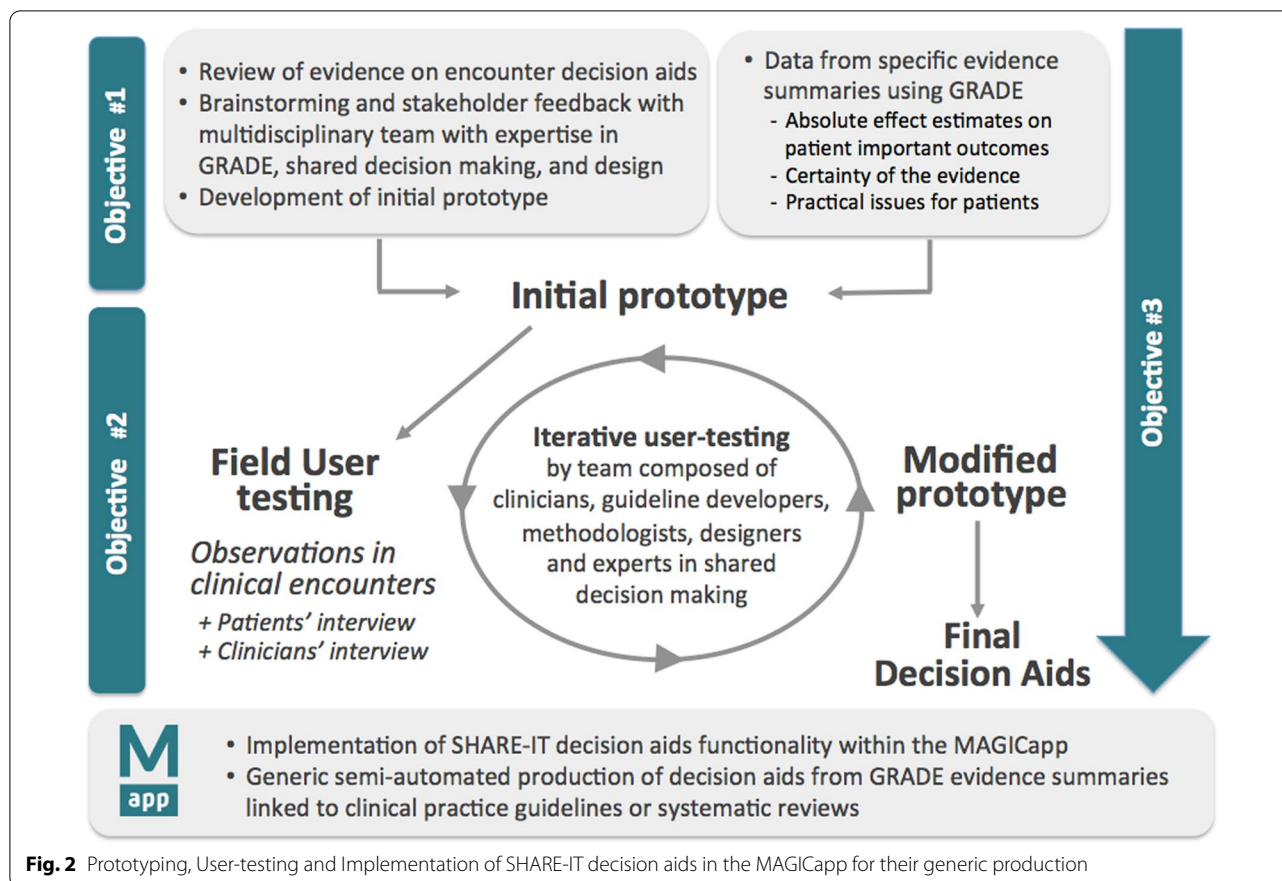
Objective #1

• Review of evidence on encounter decision aids
• Brainstorming and stakeholder feedback with multidisciplinary team with expertise in GRADE, shared decision making, and design
• Development of initial prototype

• Data from specific evidence summaries using GRADE
- Absolute effect estimates on patient important outcomes
- Certainty of the evidence
- Practical issues for patients

Initial prototype

Objective #2

Field User testing

Observations in clinical encounters
+ Patients' interview
+ Clinicians' interview

Iterative user-testing by team composed of clinicians, guideline developers, methodologists, designers and experts in shared decision making

Modified prototype

Final Decision Aids

Objective #3

M app

• Implementation of SHARE-IT decision aids functionality within the MAGICapp
• Generic semi-automated production of decision aids from GRADE evidence summaries linked to clinical practice guidelines or systematic reviews

Fig. 2 Prototyping, User-testing and Implementation of SHARE-IT decision aids in the MAGICapp for their generic production